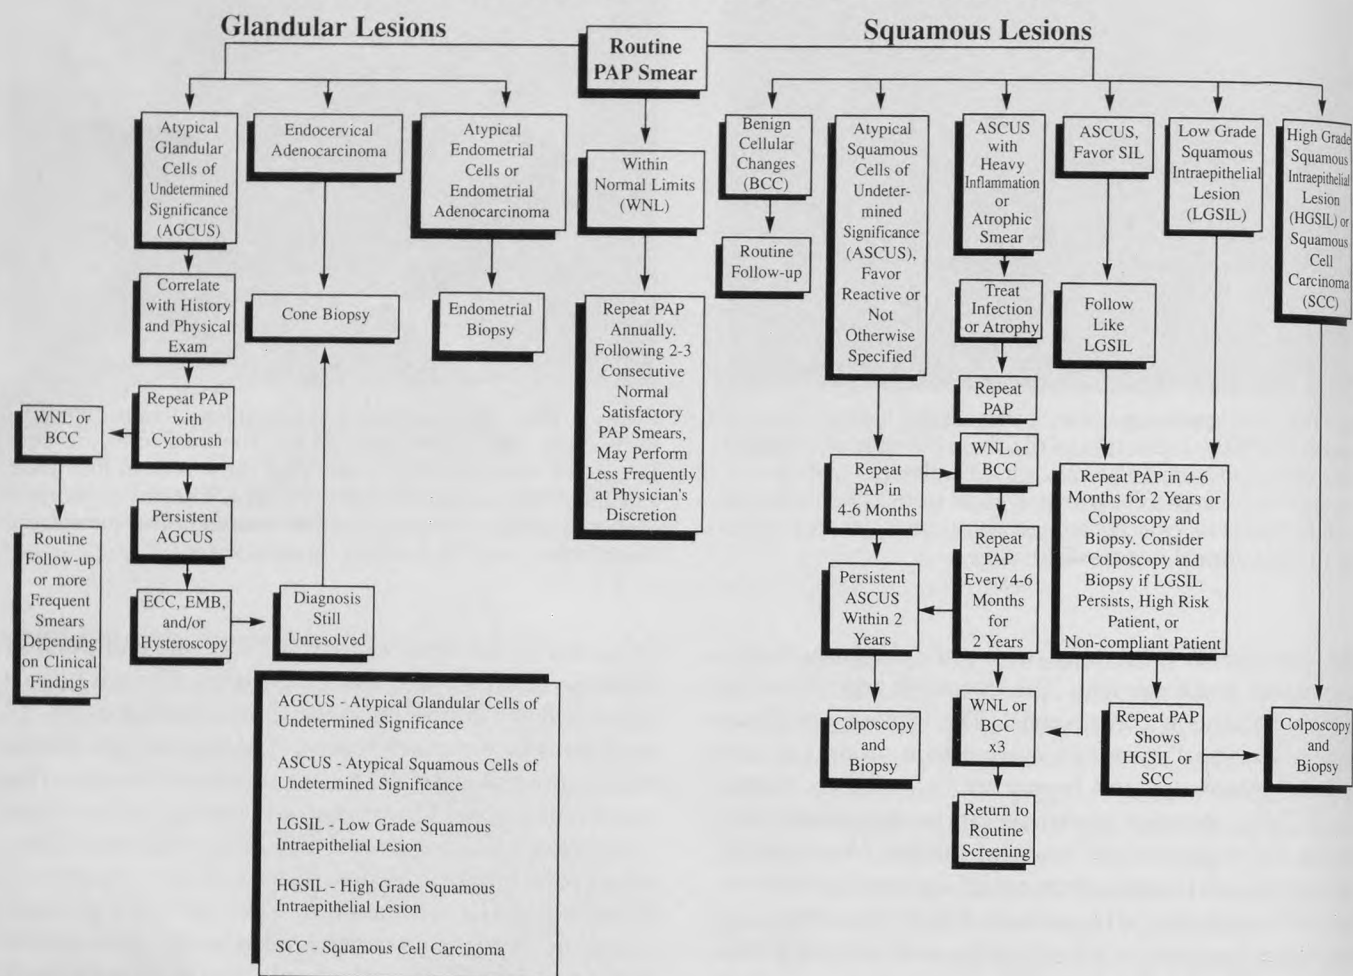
Glandular Lesions

Routine PAP Smear

Squamous Lesions

Atypical Glandular Cells of Undetermined Significance (AGCUS)

Endocervical Adenocarcinoma

Atypical Endometrial Cells or Endometrial Adenocarcinoma

Within Normal Limits (WNL)

Benign Cellular Changes (BCC)

Atypical Squamous Cells of Undetermined Significance (ASCUS), Favor Reactive or Not Otherwise Specified

ASCUS with Heavy Inflammation or Atrophic Smear

ASCUS, Favor SIL

Low Grade Squamous Intraepithelial Lesion (LGSIL)

High Grade Squamous Intraepithelial Lesion (HGSIL) or Squamous Cell Carcinoma (SCC)

Correlate with History and Physical Exam

Cone Biopsy

Endometrial Biopsy

Repeat PAP Annually. Following 2-3 Consecutive Normal Satisfactory PAP Smears, May Perform Less Frequently at Physician's Discretion

Routine Follow-up

Treat Infection or Atrophy

Follow Like LGSIL

WNL or BCC

Repeat PAP with Cytobrush

Repeat PAP

Persistent AGCUS

Repeat PAP in 4-6 Months

WNL or BCC

Repeat PAP in 4-6 Months for 2 Years or Colposcopy and Biopsy. Consider Colposcopy and Biopsy if LGSIL Persists, High Risk Patient, or Non-compliant Patient

Routine Follow-up or more Frequent Smears Depending on Clinical Findings

ECC, EMB, and/or Hysteroscopy

Diagnosis Still Unresolved

Persistent ASCUS Within 2 Years

Repeat PAP Every 4-6 Months for 2 Years

Colposcopy and Biopsy

WNL or BCC x3

Repeat PAP Shows HGSIL or SCC

Colposcopy and Biopsy

Return to Routine Screening

AGCUS - Atypical Glandular Cells of Undetermined Significance

ASCUS - Atypical Squamous Cells of Undetermined Significance

LGSIL - Low Grade Squamous Intraepithelial Lesion

HGSIL - High Grade Squamous Intraepithelial Lesion

SCC - Squamous Cell Carcinoma